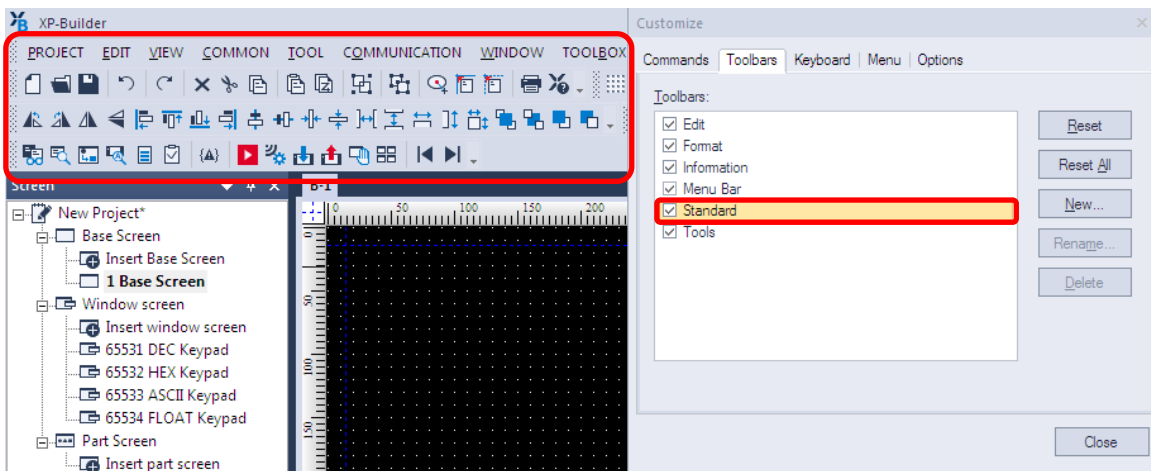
XP-Builder

PROJECT EDIT VIEW COMMON TOOL COMMUNICATION WINDOW TOOLBOX

{A}

Screen

New Project*
Base Screen
Insert Base Screen
1 Base Screen
Window screen
Insert window screen
65531 DEC Keypad
65532 HEX Keypad
65533 ASCII Keypad
65534 FLOAT Keypad
Part Screen
Insert part screen

B-1

0 50 100 150 200

50
100
150

Customize

Commands Toolbars Keyboard Menu Options

Toolbars:
Edit
Format
Information
Menu Bar
Standard
Tools

Reset
Reset All
New...
Rename...
Delete

Close